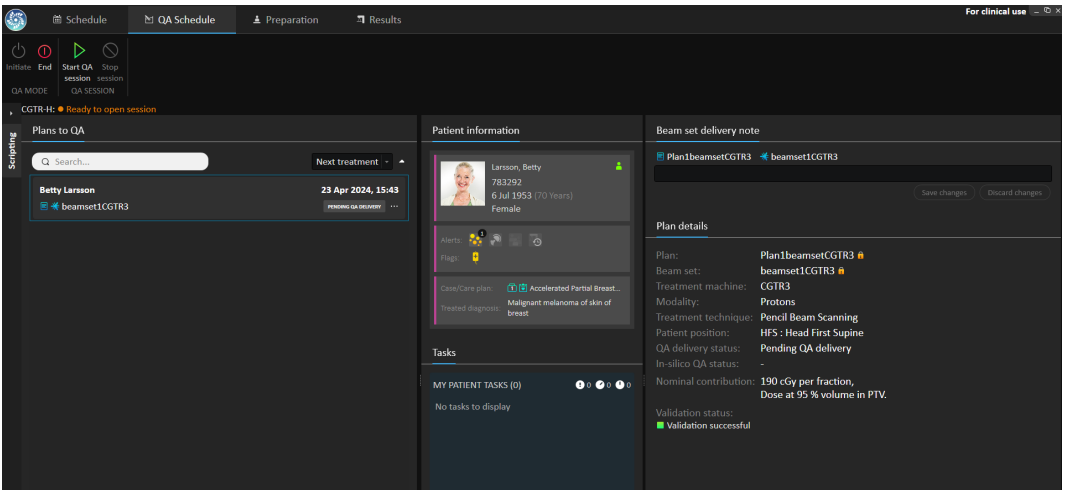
Schedule   QA Schedule   Preparation   Results

For clinical use

Initiate   End   Start QA session   Stop session

QA MODE   QA SESSION

CGTR-H: ● Ready to open session

Scripting

Plans to QA

Search...

Next treatment

Betty Larsson   23 Apr 2024, 15:43

beamset1CGTR3   PENDING QA DELIVERY   ···

Patient information

Larsson, Betty
783292
6 Jul 1953 (70 Years)
Female

Alerts: 1

Flags:

Case/Care plan: Accelerated Partial Breast...

Treated diagnosis: Malignant melanoma of skin of breast

Tasks

MY PATIENT TASKS (0)   0   0   0

No tasks to display

Beam set delivery note

Plan1beamsetCGTR3   beamset1CGTR3

Save changes   Discard changes

Plan details

| | |
|---|---|
| Plan: | Plan1beamsetCGTR3 |
| Beam set: | beamset1CGTR3 |
| Treatment machine: | CGTR3 |
| Modality: | Protons |
| Treatment technique: | Pencil Beam Scanning |
| Patient position: | HFS : Head First Supine |
| QA delivery status: | Pending QA delivery |
| In-silico QA status: | - |
| Nominal contribution: | 190 cGy per fraction, Dose at 95 % volume in PTV. |

Validation status:
Validation successful